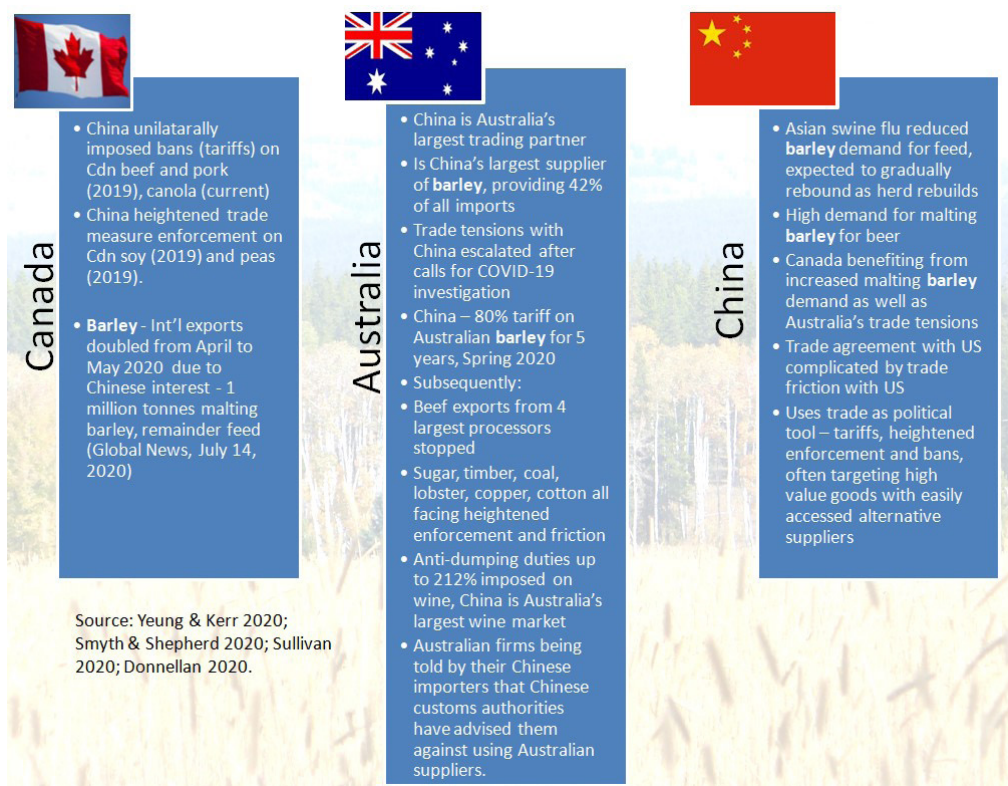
Canada

- China unilatarally imposed bans (tariffs) on Cdn beef and pork (2019), canola (current)
- China heightened trade measure enforcement on Cdn soy (2019) and peas (2019).

- Barley - Int'l exports doubled from April to May 2020 due to Chinese interest - 1 million tonnes malting barley, remainder feed (Global News, July 14, 2020)

Source: Yeung & Kerr 2020; Smyth & Shepherd 2020; Sullivan 2020; Donnellan 2020.

Australia

- China is Australia's largest trading partner
- Is China's largest supplier of barley, providing 42% of all imports
- Trade tensions with China escalated after calls for COVID-19 investigation
- China – 80% tariff on Australian barley for 5 years, Spring 2020
- Subsequently:
- Beef exports from 4 largest processors stopped
- Sugar, timber, coal, lobster, copper, cotton all facing heightened enforcement and friction
- Anti-dumping duties up to 212% imposed on wine, China is Australia's largest wine market
- Australian firms being told by their Chinese importers that Chinese customs authorities have advised them against using Australian suppliers.

China

- Asian swine flu reduced barley demand for feed, expected to gradually rebound as herd rebuilds
- High demand for malting barley for beer
- Canada benefiting from increased malting barley demand as well as Australia's trade tensions
- Trade agreement with US complicated by trade friction with US
- Uses trade as political tool – tariffs, heightened enforcement and bans, often targeting high value goods with easily accessed alternative suppliers